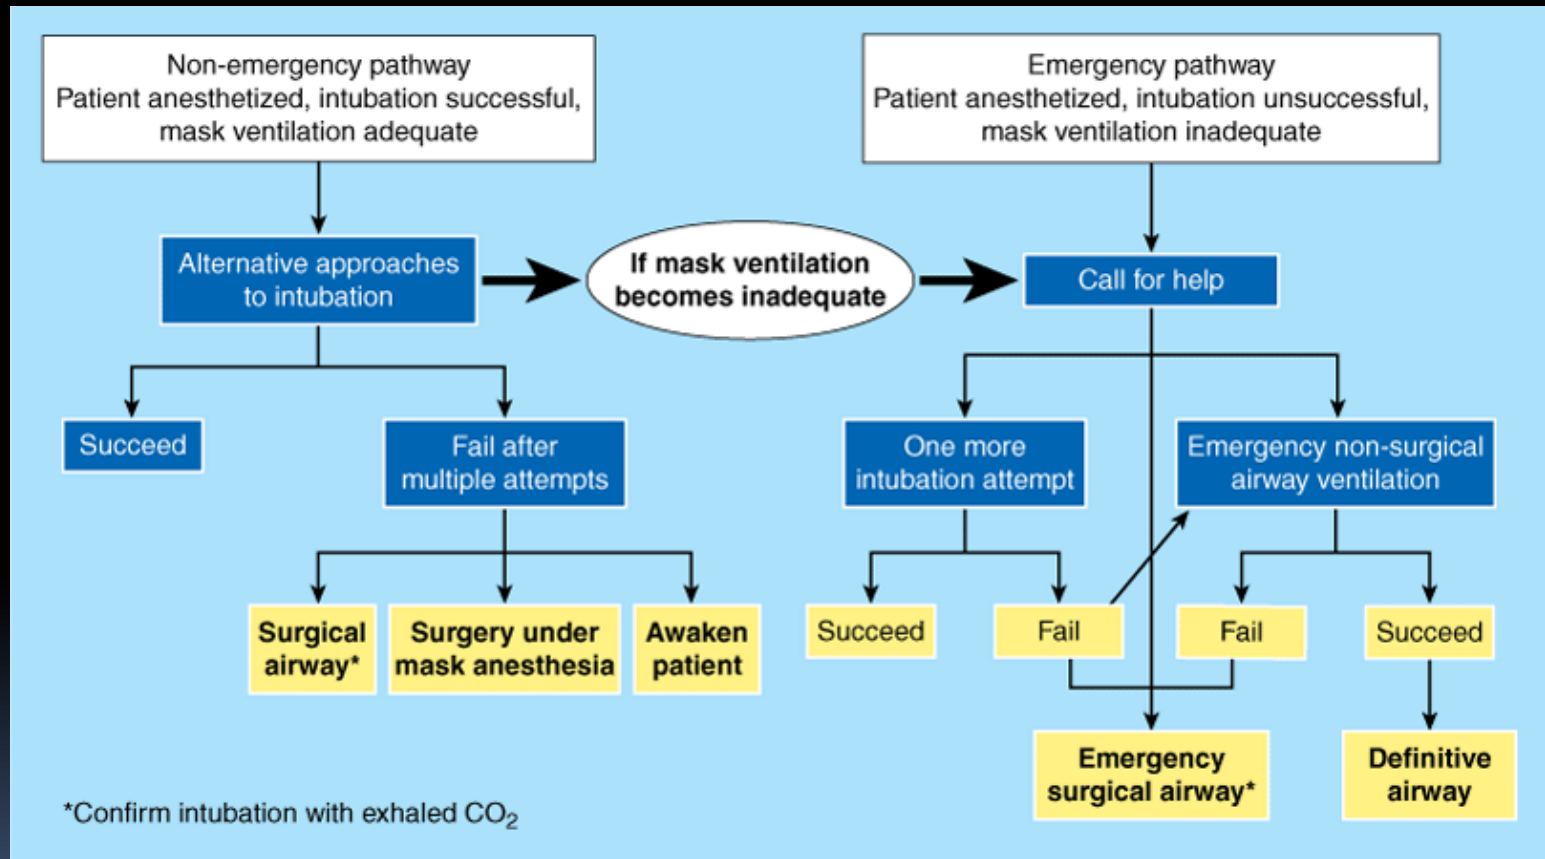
Non-emergency pathway
Patient anesthetized, intubation successful, mask ventilation adequate

Emergency pathway
Patient anesthetized, intubation unsuccessful, mask ventilation inadequate

Alternative approaches to intubation

If mask ventilation becomes inadequate

Call for help

Succeed

Fail after multiple attempts

One more intubation attempt

Emergency non-surgical airway ventilation

Surgical airway*

Surgery under mask anesthesia

Awaken patient

Succeed

Fail

Fail

Succeed

Emergency surgical airway*

Definitive airway

*Confirm intubation with exhaled $CO_2$